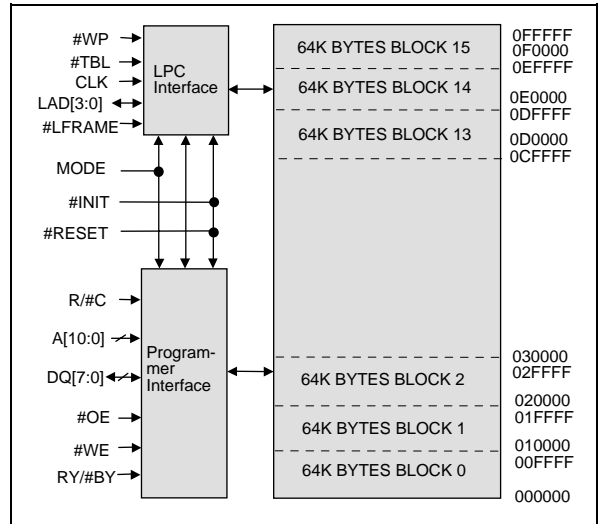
#WP
#TBL
CLK
LAD[3:0]
#LFRAME

LPC Interface

MODE
#INIT
#RESET

R/#C
A[10:0]
DQ[7:0]
#OE
#WE
RY/#BY

Programmer Interface

64K BYTES BLOCK 15
64K BYTES BLOCK 14
64K BYTES BLOCK 13
64K BYTES BLOCK 2
64K BYTES BLOCK 1
64K BYTES BLOCK 0

0FFFFF
0F0000
0EFFFF
0E0000
0DFFFF
0D0000
0CFFFF
030000
02FFFF
020000
01FFFF
010000
00FFFF
000000